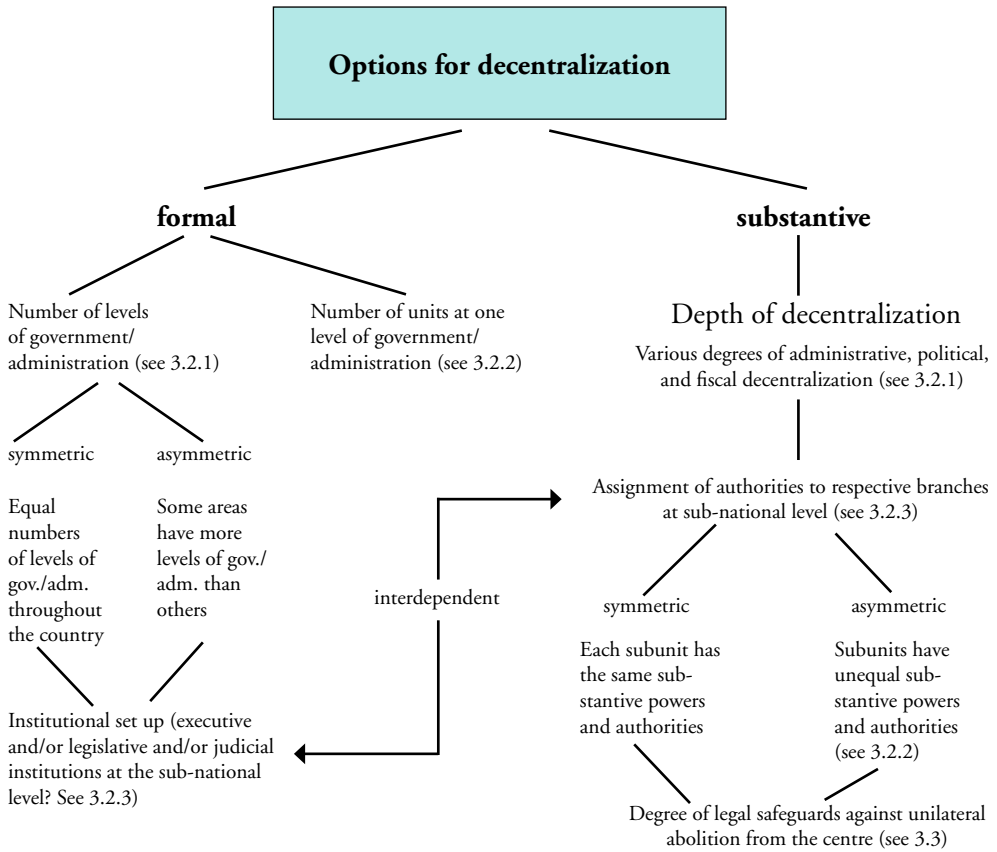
Options for decentralization

formal

substantive

Number of levels of government/ administration (see 3.2.1)

Number of units at one level of government/ administration (see 3.2.2)

Depth of decentralization

Various degrees of administrative, political, and fiscal decentralization (see 3.2.1)

symmetric

asymmetric

Equal numbers of levels of gov./adm. throughout the country

Some areas have more levels of gov./ adm. than others

Assignment of authorities to respective branches at sub-national level (see 3.2.3)

interdependent

symmetric

asymmetric

Each subunit has the same substantive powers and authorities

Subunits have unequal substantive powers and authorities (see 3.2.2)

Institutional set up (executive and/or legislative and/or judicial institutions at the sub-national level? See 3.2.3)

Degree of legal safeguards against unilateral abolition from the centre (see 3.3)